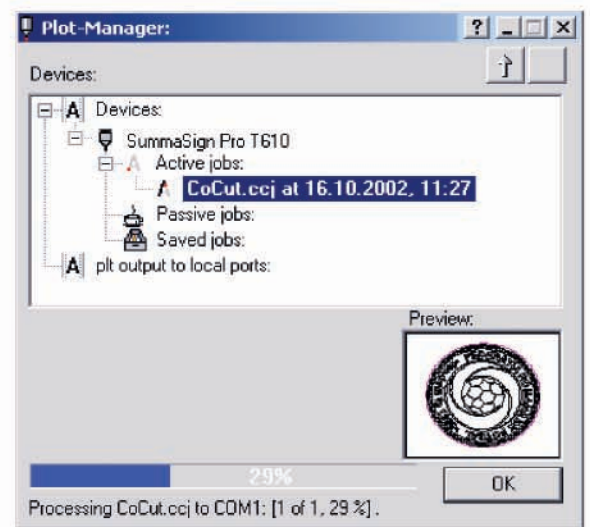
Plot-Manager:

? _ □ ×

Devices:

A Devices:

SummaSign Pro T610

A Active jobs:

A CoCut.ccj at 16.10.2002, 11:27

Passive jobs:

Saved jobs:

A plt output to local ports:

Preview:

29%

OK

Processing CoCut.ccj to COM1: [1 of 1, 29 %] .